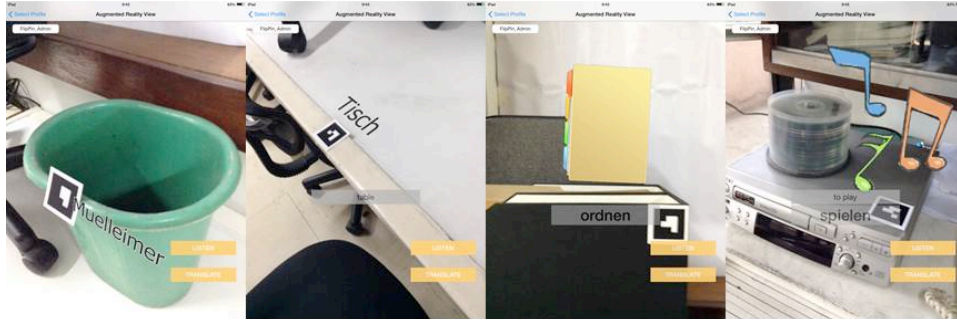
iPad 9:41 83%
Select Profile
Augmented Reality View
FlipPin_Admin
Muelleimer
LISTEN
TRANSLATE

iPad 9:44 83%
Select Profile
Augmented Reality View
FlipPin_Admin
Tisch
table
LISTEN
TRANSLATE

iPad 9:44 83%
Select Profile
Augmented Reality View
FlipPin_Admin
ordnen
LISTEN
TRANSLATE

iPad 9:45 83%
Select Profile
Augmented Reality View
FlipPin_Admin
to play
spielen
LISTEN
TRANSLATE